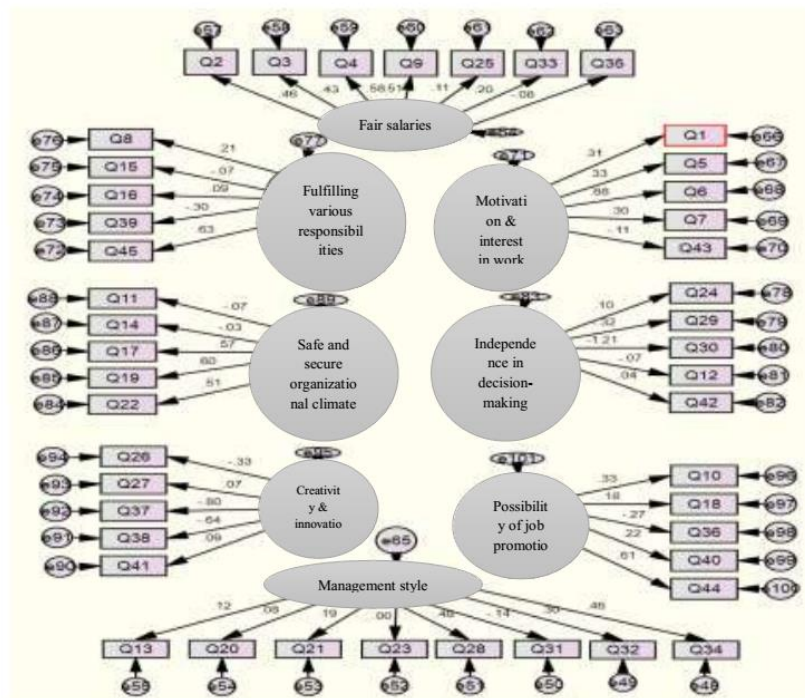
e57 e58 e59 e60 e61 e62 e63

Q2 Q3 Q4 Q9 Q25 Q33 Q36

.46 .43 .58 .51 .11 .20 -.08

Fair salaries

e64

e76 Q8
e75 Q15
e74 Q16
e73 Q39
e72 Q45

.21 -.07 .09 -.30 .63

e77

Fulfilling various responsibilities

e71

Motivation & interest in work

.31 .33 .88 .30 -.11

Q1 e66
Q5 e67
Q6 e68
Q7 e69
Q43 e70

e88 Q11
e87 Q14
e86 Q17
e85 Q19
e84 Q22

-.07 -.03 .57 .60 .51

e89

Safe and secure organizational climate

e83

Independence in decision-making

.10 .30 -1.21 -.07 .04

Q24 e78
Q29 e79
Q30 e80
Q12 e81
Q42 e82

e94 Q26
e93 Q27
e92 Q37
e91 Q38
e90 Q41

-.33 .07 -.80 -.64 .09

e95

Creativity & innovatio

e101

Possibility of job promotio

.33 .18 -.27 .22 .61

Q10 e96
Q18 e97
Q36 e98
Q40 e99
Q44 e100

e65

Management style

.12 .06 .19 .00 .48 -.14 .30 .48

Q13 Q20 Q21 Q23 Q28 Q31 Q32 Q34

e55 e54 e53 e52 e51 e50 e49 e48